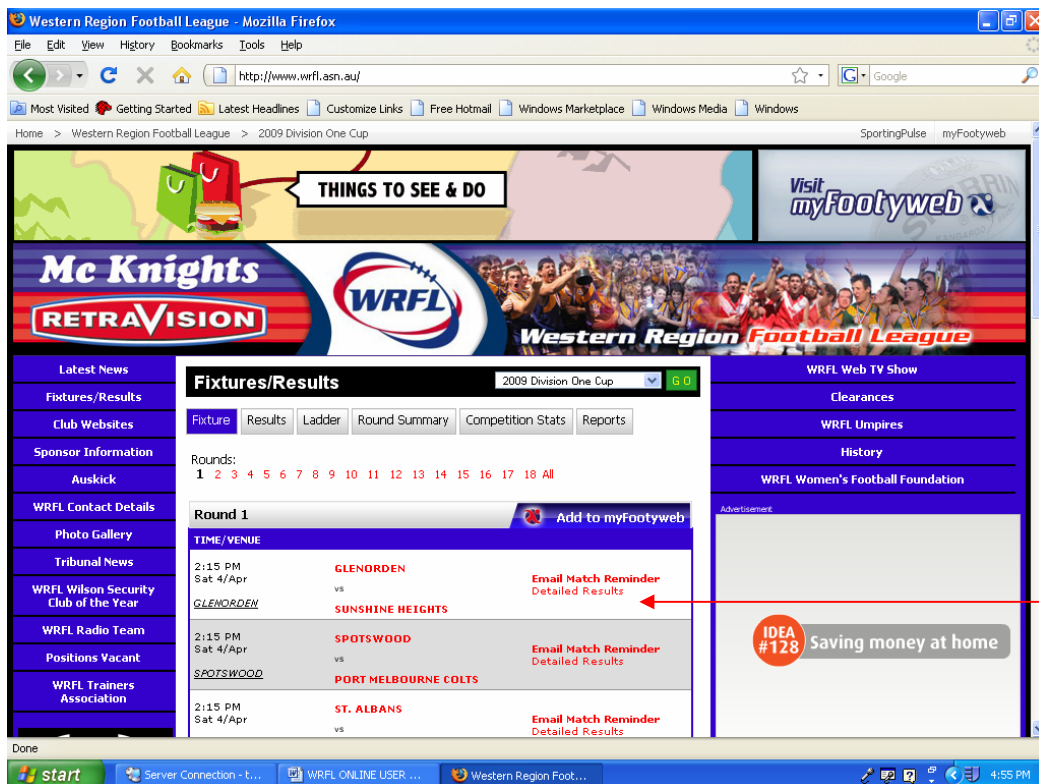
Western Region Football League - Mozilla Firefox

File Edit View History Bookmarks Tools Help

http://www.wrfl.asn.au/

Google

Most Visited Getting Started Latest Headlines Customize Links Free Hotmail Windows Marketplace Windows Media Windows

Home > Western Region Football League > 2009 Division One Cup

SportingPulse myFootyweb

THINGS TO SEE & DO

Visit myFootyweb

Mc Knights RETRAVISION

WRFL

Western Region Football League

Latest News
Fixtures/Results
Club Websites
Sponsor Information
Auskick
WRFL Contact Details
Photo Gallery
Tribunal News
WRFL Wilson Security Club of the Year
WRFL Radio Team
Positions Vacant
WRFL Trainers Association

Fixtures/Results

2009 Division One Cup GO

Fixture Results Ladder Round Summary Competition Stats Reports

Rounds:
1 2 3 4 5 6 7 8 9 10 11 12 13 14 15 16 17 18 All

Round 1

Add to myFootyweb

TIME/VENUE

2:15 PM
Sat 4/Apr
GLENORDEN
GLENORDEN
vs
SUNSHINE HEIGHTS
Email Match Reminder
Detailed Results

2:15 PM
Sat 4/Apr
SPOTSWOOD
SPOTSWOOD
vs
PORT MELBOURNE COLTS
Email Match Reminder
Detailed Results

2:15 PM
Sat 4/Apr
ST. ALBANS
vs
Email Match Reminder
Detailed Results

WRFL Web TV Show
Clearances
WRFL Umpires
History
WRFL Women's Football Foundation

Advertisement

IDEA #128 Saving money at home

Done

start
Server Connection - t...
WRFL ONLINE USER ...
Western Region Foot...
4:55 PM